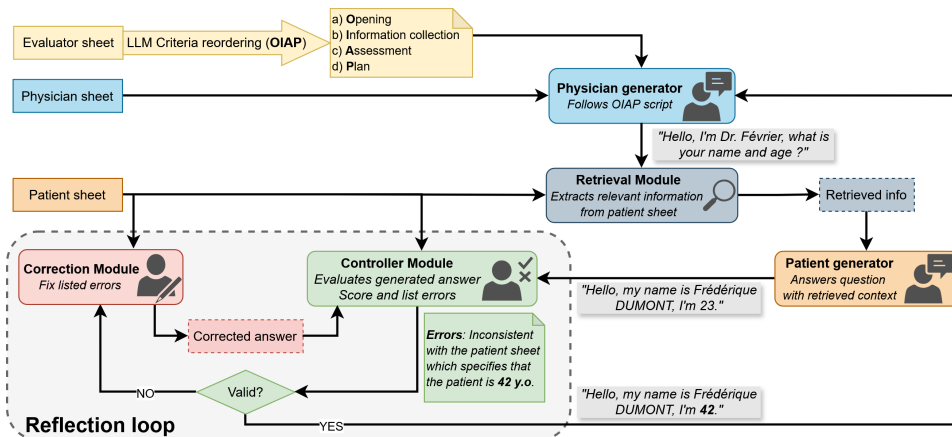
Evaluator sheet

LLM Criteria reordering (**OIAP**)

a) **O**pening
b) **I**nformation collection
c) **A**ssessment
d) **P**lan

Physician sheet

**Physician generator**
*Follows OIAP script*

*"Hello, I'm Dr. Février, what is your name and age ?"*

Patient sheet

**Retrieval Module**
*Extracts relevant information from patient sheet*

Retrieved info

**Patient generator**
*Answers question with retrieved context*

**Correction Module**
*Fix listed errors*

**Controller Module**
*Evaluates generated answer Score and list errors*

*"Hello, my name is Frédérique DUMONT, I'm 23."*

Corrected answer

***Errors**: Inconsistent with the patient sheet which specifies that the patient is **42 y.o**.*

NO

Valid?

*"Hello, my name is Frédérique DUMONT, I'm **42**."*

**Reflection loop**

YES